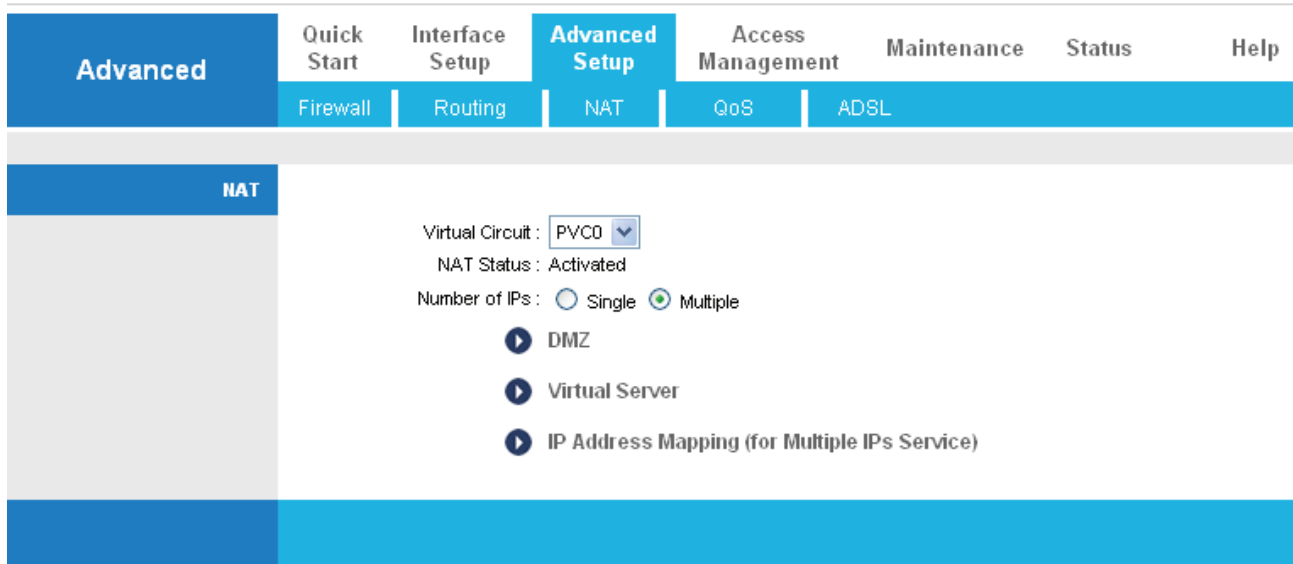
Advanced

Quick Start

Interface Setup

Advanced Setup

Access Management

Maintenance

Status

Help

Firewall

Routing

NAT

QoS

ADSL

NAT

Virtual Circuit : PVC0

NAT Status : Activated

Number of IPs : Single Multiple

DMZ

Virtual Server

IP Address Mapping (for Multiple IPs Service)